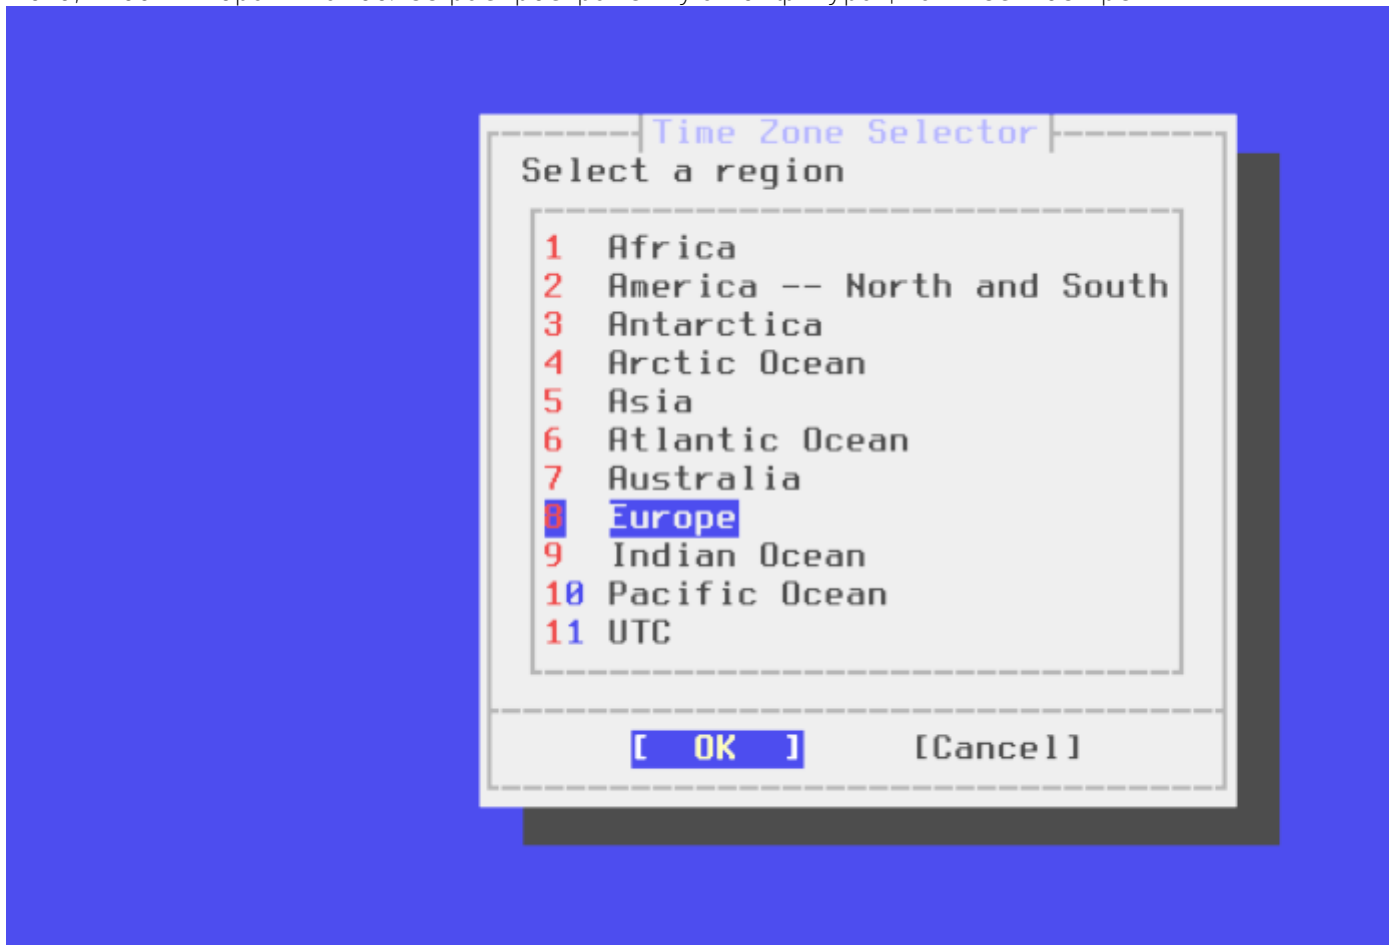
Time Zone Selector

Select a region

1 Africa
2 America -- North and South
3 Antarctica
4 Arctic Ocean
5 Asia
6 Atlantic Ocean
7 Australia
8 Europe
9 Indian Ocean
10 Pacific Ocean
11 UTC

[ OK ] [Cancel]